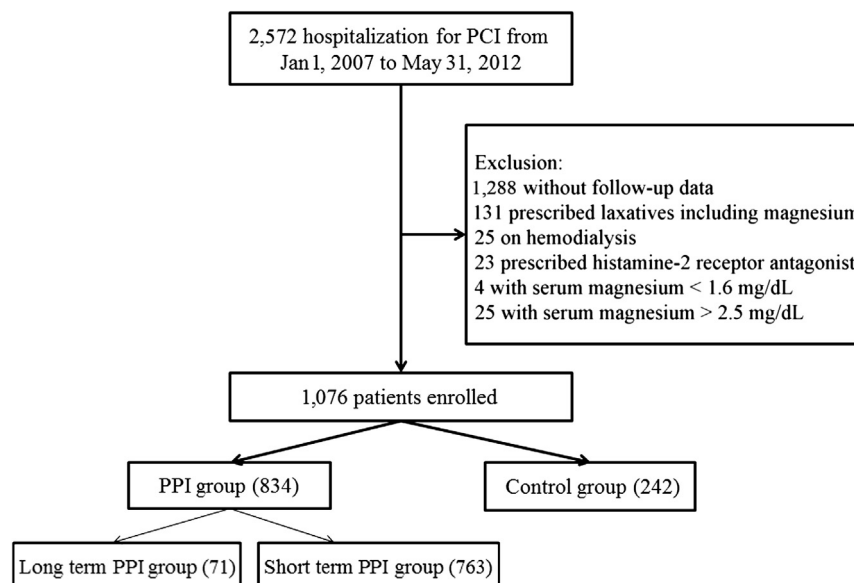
2,572 hospitalization for PCI from Jan 1, 2007 to May 31, 2012

Exclusion:
1,288 without follow-up data
131 prescribed laxatives including magnesium
25 on hemodialysis
23 prescribed histamine-2 receptor antagonist
4 with serum magnesium < 1.6 mg/dL
25 with serum magnesium > 2.5 mg/dL

1,076 patients enrolled

PPI group (834)

Control group (242)

Long term PPI group (71)

Short term PPI group (763)